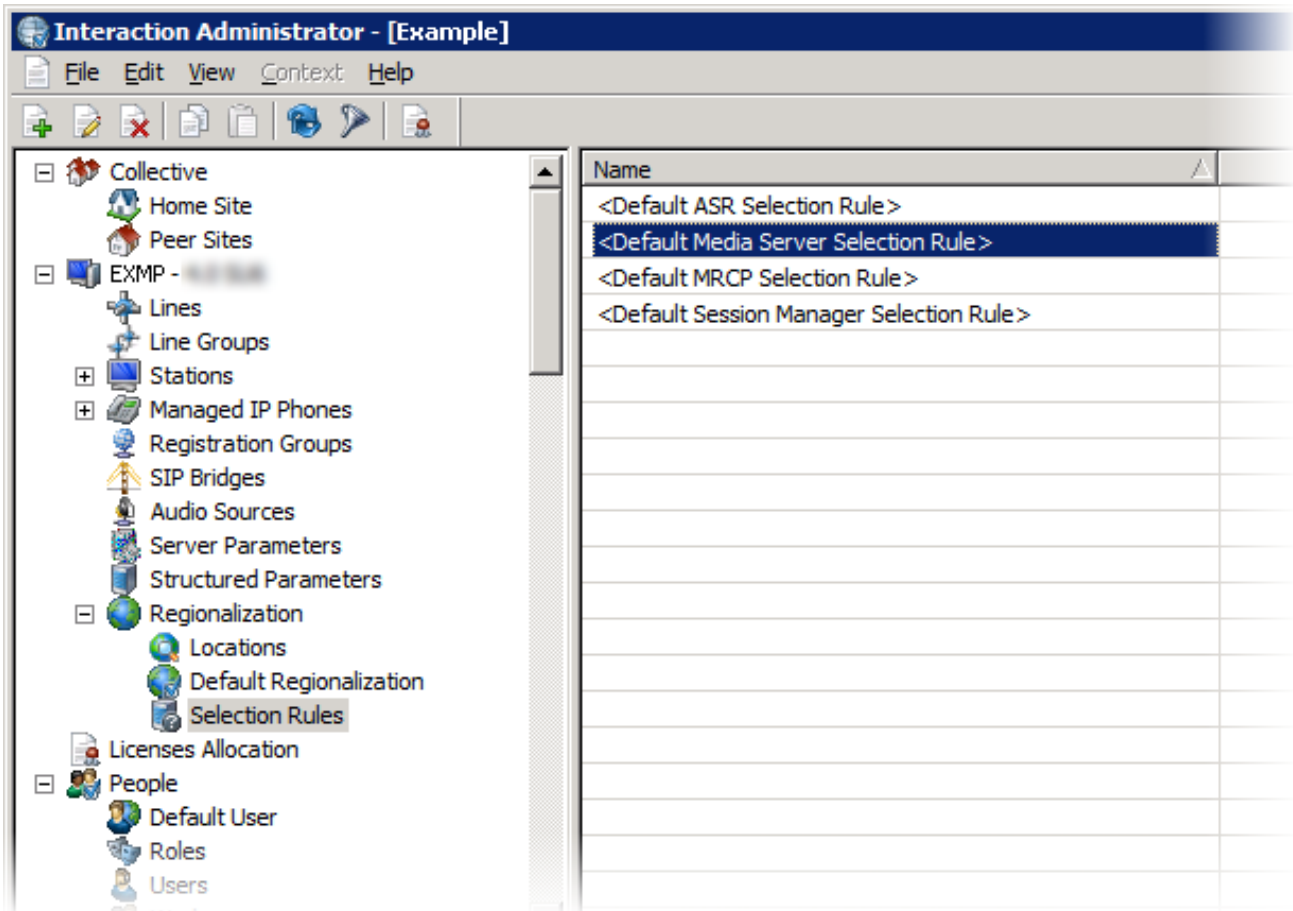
Interaction Administrator - [Example]

File Edit View Context Help

Collective
Home Site
Peer Sites
EXMP - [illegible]
Lines
Line Groups
Stations
Managed IP Phones
Registration Groups
SIP Bridges
Audio Sources
Server Parameters
Structured Parameters
Regionalization
Locations
Default Regionalization
Selection Rules
Licenses Allocation
People
Default User
Roles
Users

| Name |
|---|
| <Default ASR Selection Rule> |
| <Default Media Server Selection Rule> |
| <Default MRCP Selection Rule> |
| <Default Session Manager Selection Rule> |